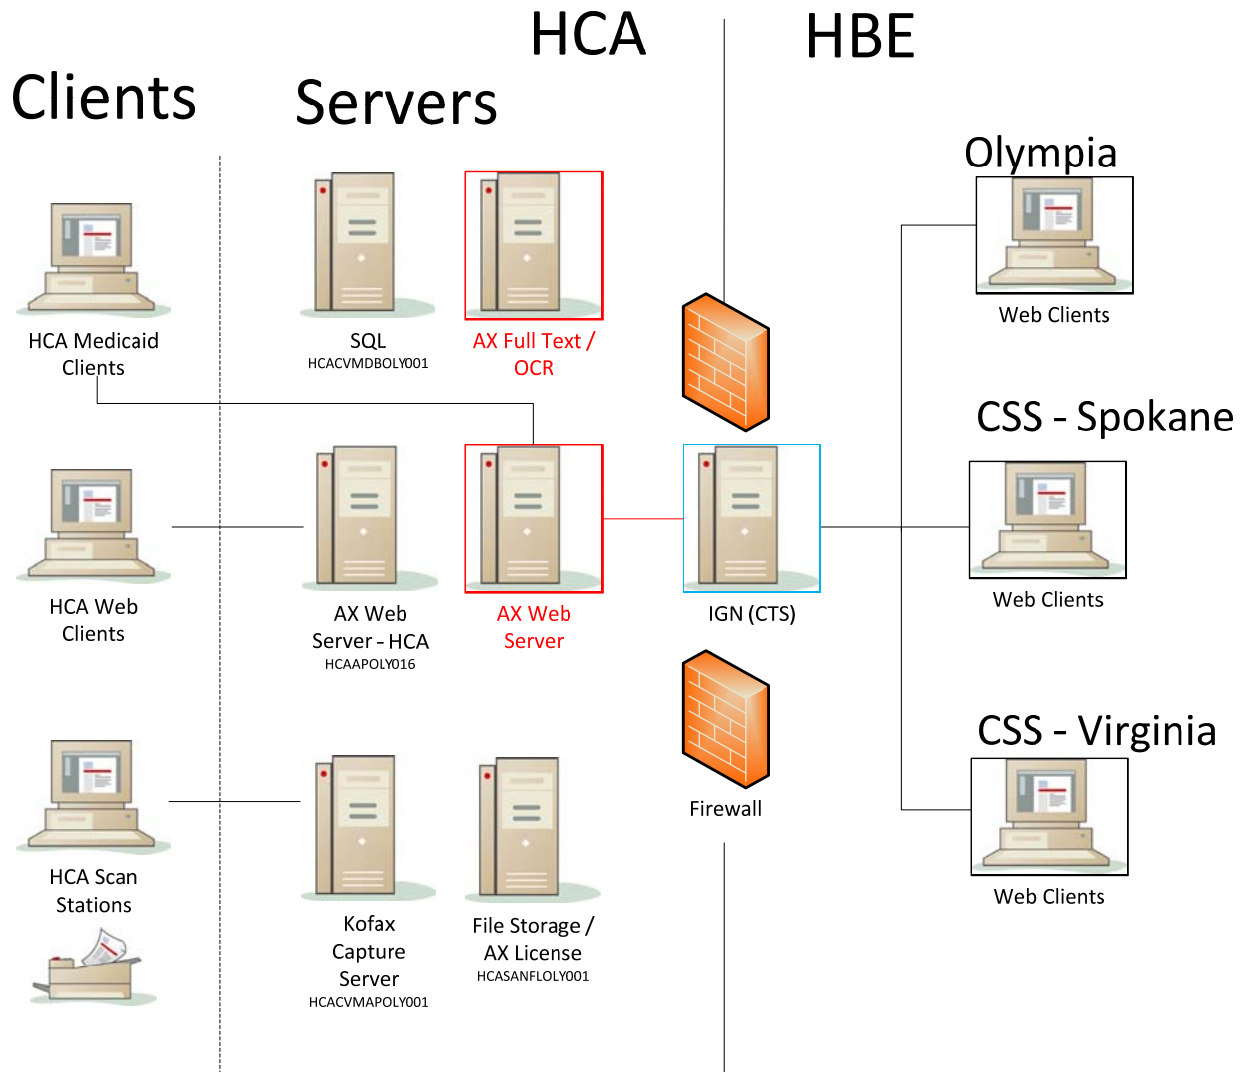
HCA

HBE

Clients

Servers

Olympia

Web Clients

HCA Medicaid Clients

SQL
HCACVMDBOLY001

AX Full Text / OCR

CSS - Spokane

Web Clients

HCA Web Clients

AX Web Server - HCA
HCAAPOLY016

AX Web Server

IGN (CTS)

CSS - Virginia

Web Clients

Firewall

HCA Scan Stations

Kofax Capture Server
HCACVMAPOLY001

File Storage / AX License
HCASANFLOLY001